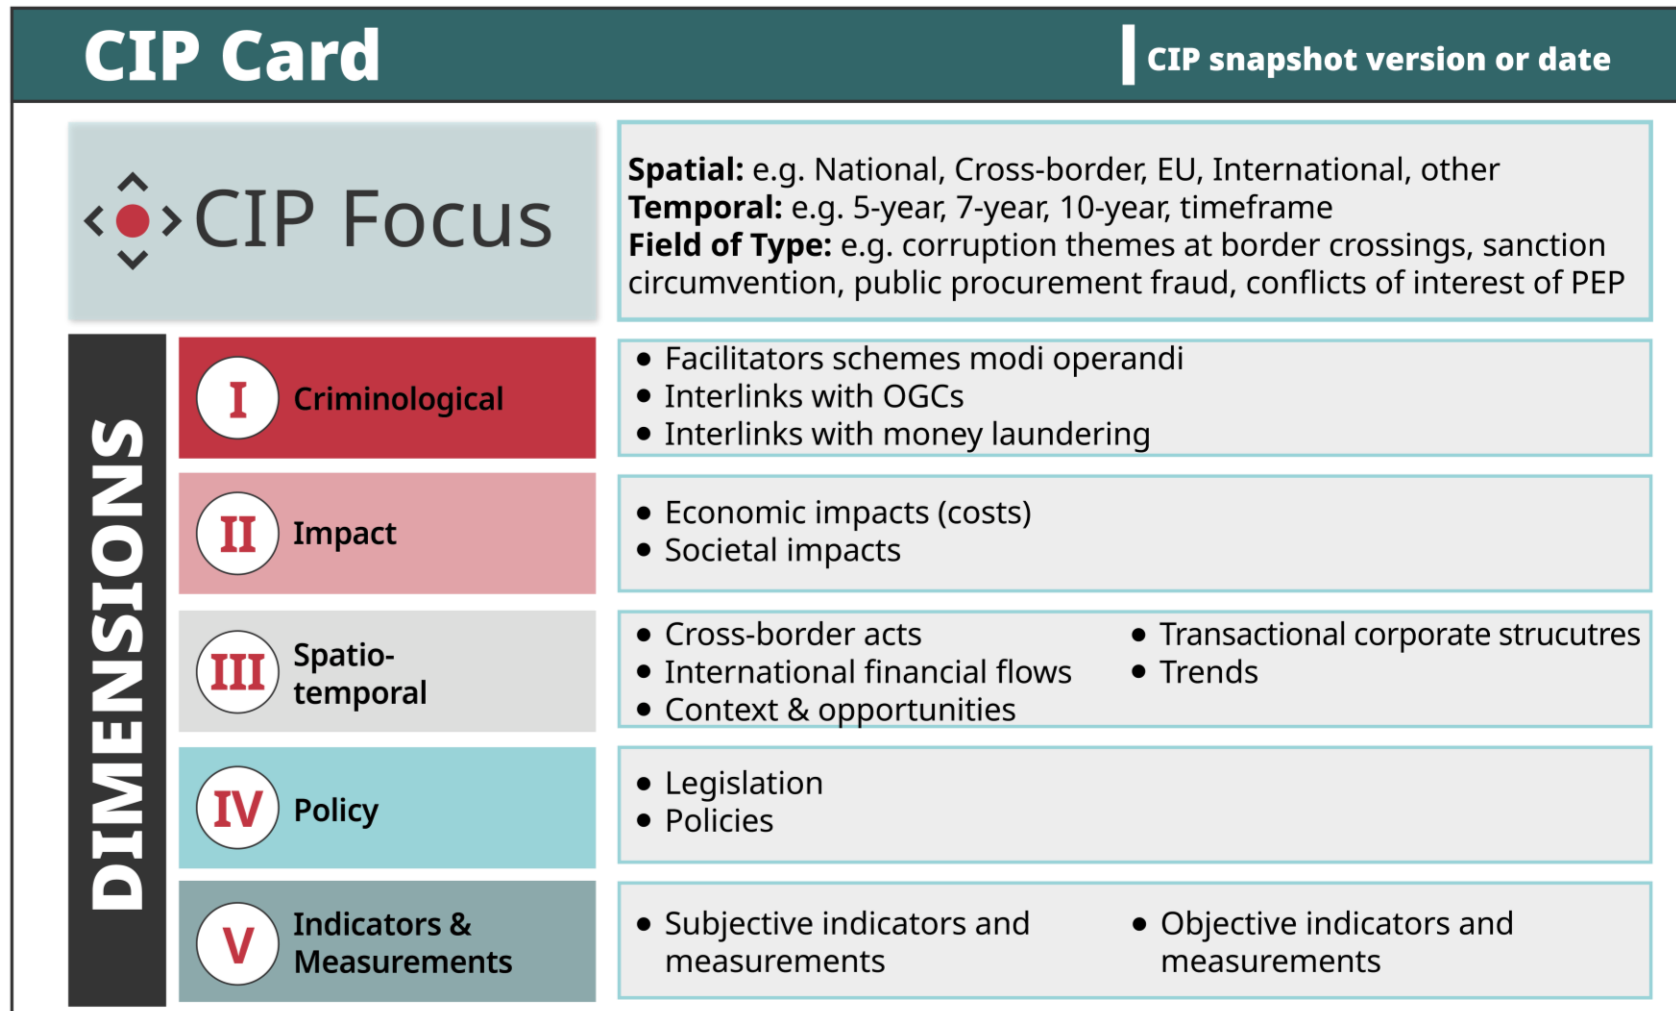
CIP Card

CIP snapshot version or date

CIP Focus

**Spatial:** e.g. National, Cross-border, EU, International, other
**Temporal:** e.g. 5-year, 7-year, 10-year, timeframe
**Field of Type:** e.g. corruption themes at border crossings, sanction circumvention, public procurement fraud, conflicts of interest of PEP

DIMENSIONS

I Criminological

- Facilitators schemes modi operandi
- Interlinks with OGCs
- Interlinks with money laundering

II Impact

- Economic impacts (costs)
- Societal impacts

III Spatio-temporal

- Cross-border acts
- International financial flows
- Context & opportunities
- Transactional corporate strucutres
- Trends

IV Policy

- Legislation
- Policies

V Indicators & Measurements

- Subjective indicators and measurements
- Objective indicators and measurements